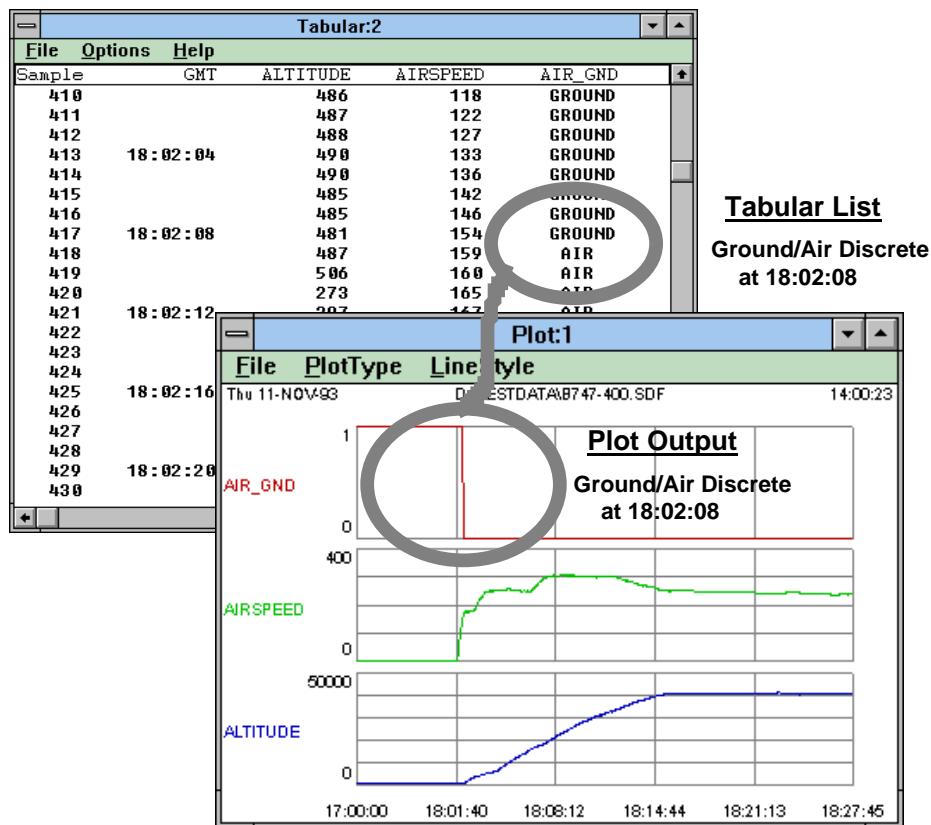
Tabular:2

File Options Help

| Sample | GMT | ALTITUDE | AIRSPEED | AIR_GND |
|---|---|---|---|---|
| 410 | | 486 | 118 | GROUND |
| 411 | | 487 | 122 | GROUND |
| 412 | | 488 | 127 | GROUND |
| 413 | 18:02:04 | 490 | 133 | GROUND |
| 414 | | 490 | 136 | GROUND |
| 415 | | 485 | 142 | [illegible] |
| 416 | | 485 | 146 | GROUND |
| 417 | 18:02:08 | 481 | 154 | GROUND |
| 418 | | 487 | 159 | AIR |
| 419 | | 506 | 160 | AIR |
| 420 | | 273 | 165 | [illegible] |
| 421 | 18:02:12 | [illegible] | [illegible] | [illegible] |
| 422 | | | | |
| 423 | | | | |
| 424 | | | | |
| 425 | 18:02:16 | | | |
| 426 | | | | |
| 427 | | | | |
| 428 | | | | |
| 429 | 18:02:20 | | | |
| 430 | | | | |

Tabular List

Ground/Air Discrete at 18:02:08

Plot:1

File PlotType Line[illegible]tyle

Thu 11-NOV-93 D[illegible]ESTDATA\B747-400.SDF 14:00:23

Plot Output

Ground/Air Discrete at 18:02:08

1

AIR_GND

0

400

AIRSPEED

0

50000

ALTITUDE

0

17:00:00 18:01:40 18:08:12 18:14:44 18:21:13 18:27:45